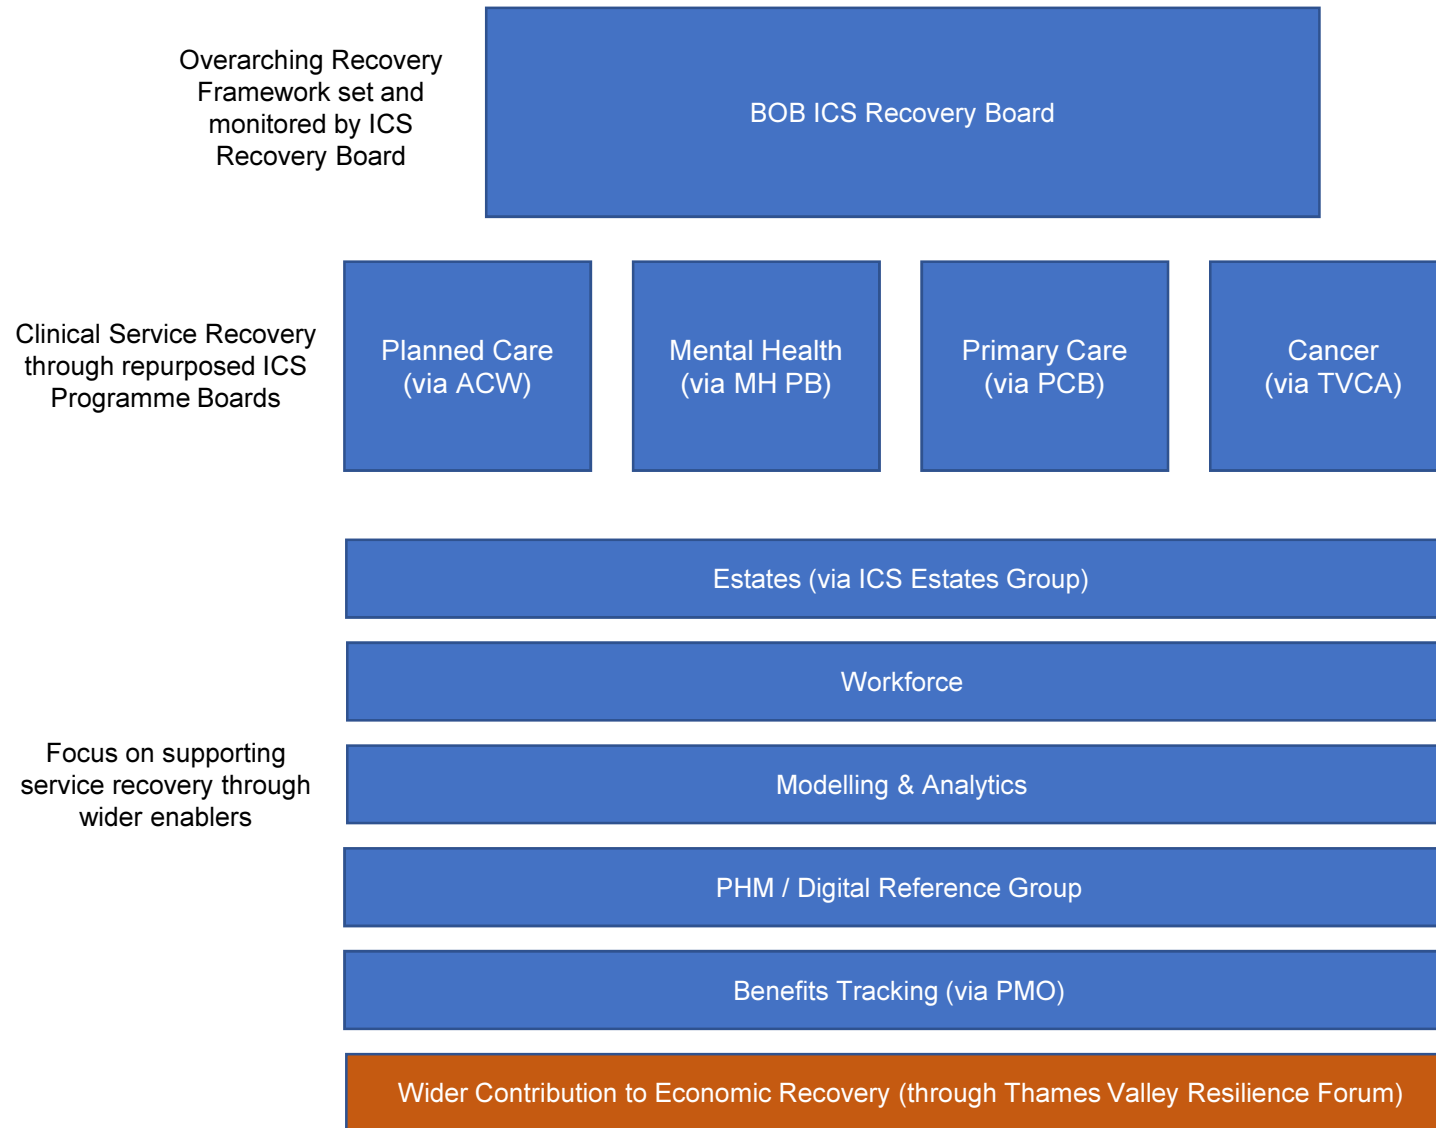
Overarching Recovery Framework set and monitored by ICS Recovery Board

BOB ICS Recovery Board

Clinical Service Recovery through repurposed ICS Programme Boards

Planned Care (via ACW)

Mental Health (via MH PB)

Primary Care (via PCB)

Cancer (via TVCA)

Estates (via ICS Estates Group)

Workforce

Focus on supporting service recovery through wider enablers

Modelling & Analytics

PHM / Digital Reference Group

Benefits Tracking (via PMO)

Wider Contribution to Economic Recovery (through Thames Valley Resilience Forum)